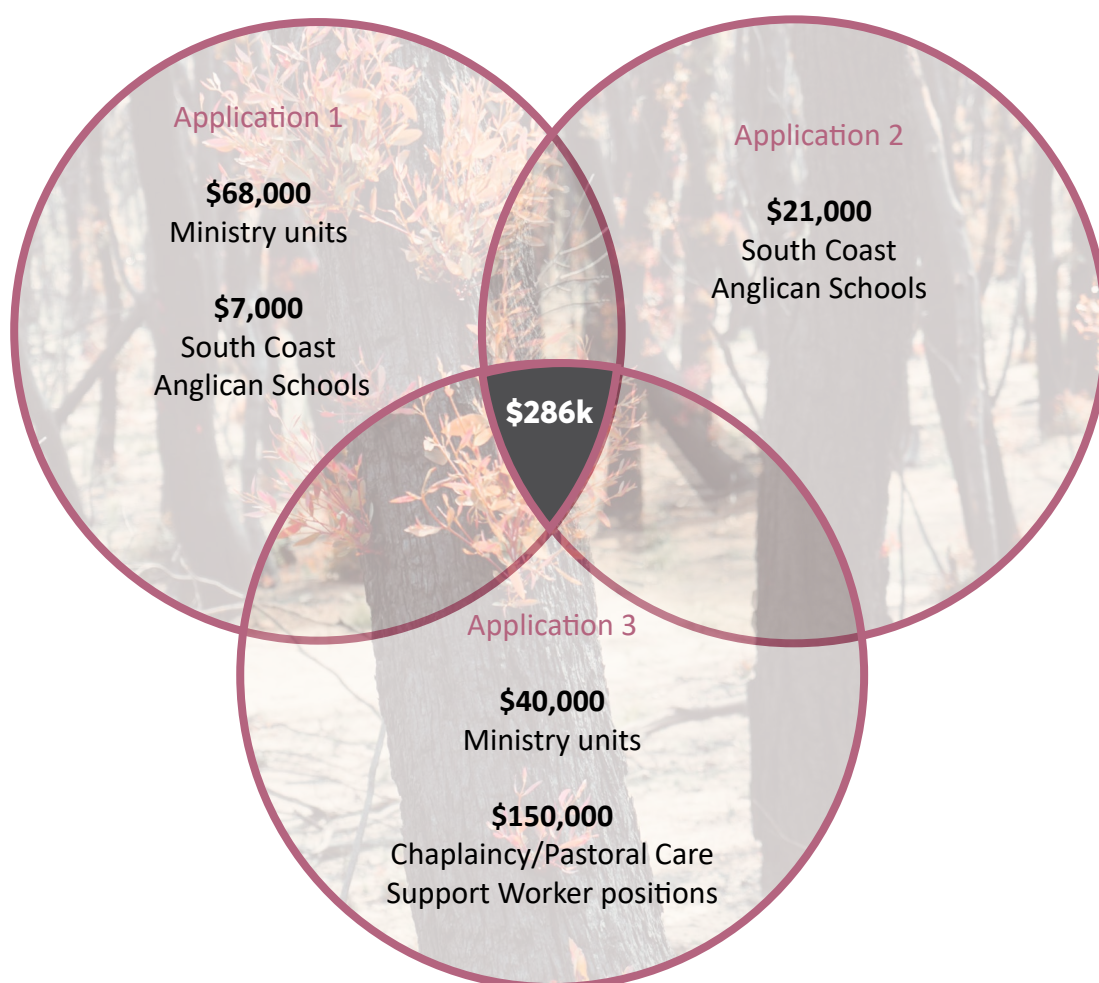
Application 1

**$68,000**
Ministry units

**$7,000**
South Coast
Anglican Schools

Application 2

**$21,000**
South Coast
Anglican Schools

**$286k**

Application 3

**$40,000**
Ministry units

**$150,000**
Chaplaincy/Pastoral Care
Support Worker positions